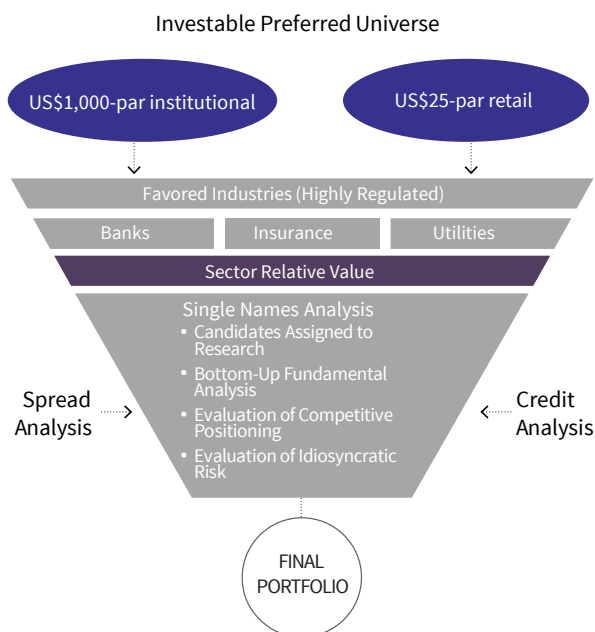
Investable Preferred Universe

US$1,000-par institutional

US$25-par retail

Favored Industries (Highly Regulated)

Banks

Insurance

Utilities

Sector Relative Value

Single Names Analysis

• Candidates Assigned to Research
• Bottom-Up Fundamental Analysis
• Evaluation of Competitive Positioning
• Evaluation of Idiosyncratic Risk

Spread Analysis

Credit Analysis

FINAL PORTFOLIO